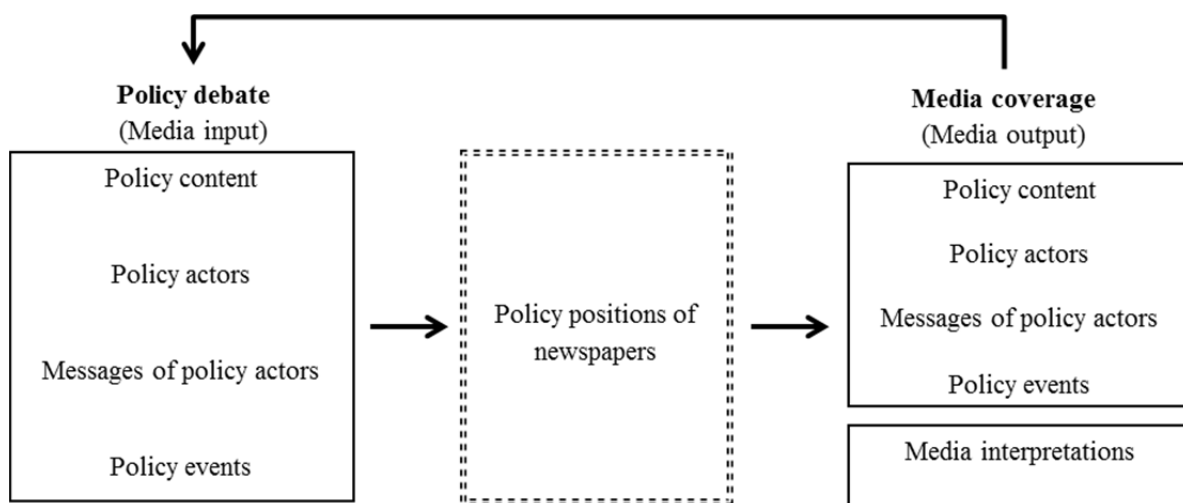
**Policy debate**
(Media input)

Policy content

Policy actors

Messages of policy actors

Policy events

Policy positions of newspapers

**Media coverage**
(Media output)

Policy content

Policy actors

Messages of policy actors

Policy events

Media interpretations